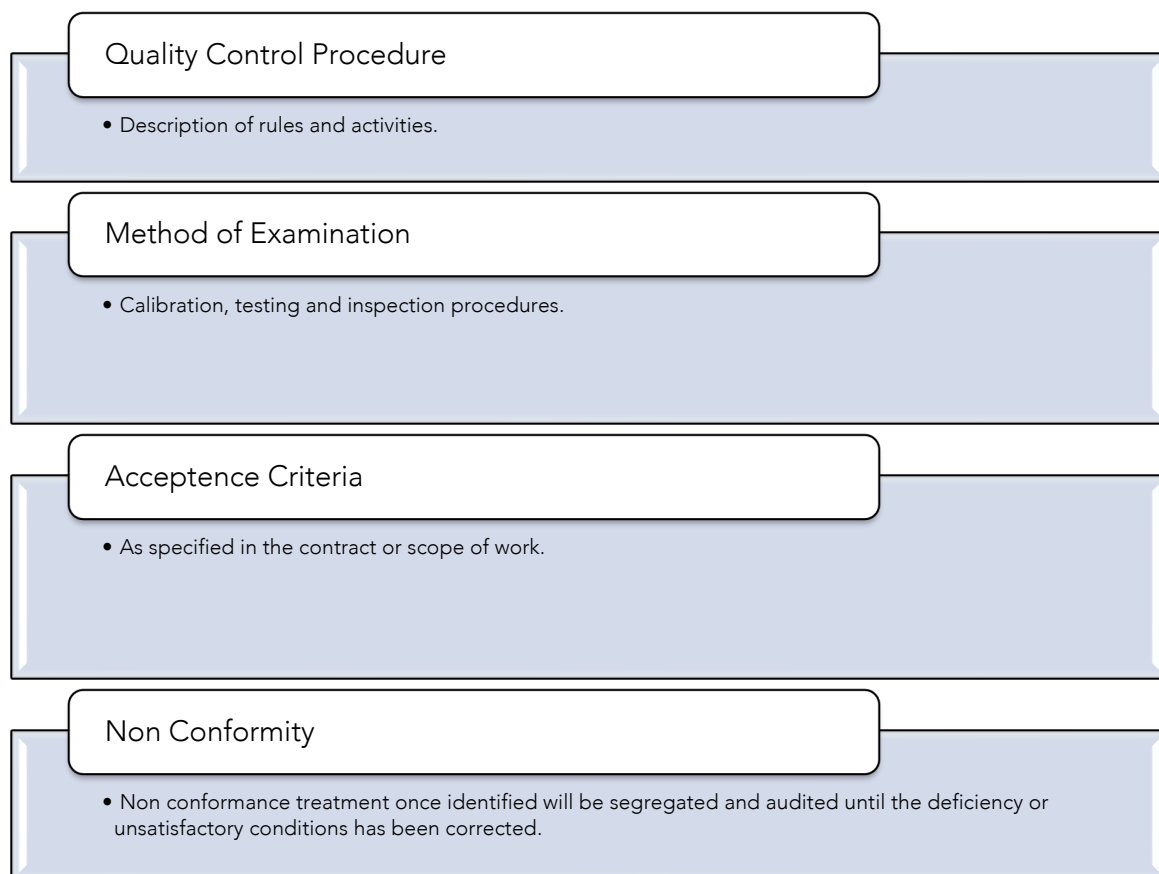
Quality Control Procedure

• Description of rules and activities.

Method of Examination

• Calibration, testing and inspection procedures.

Acceptence Criteria

• As specified in the contract or scope of work.

Non Conformity

• Non conformance treatment once identified will be segregated and audited until the deficiency or unsatisfactory conditions has been corrected.